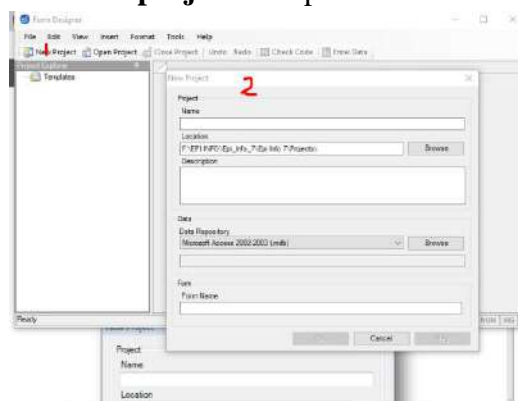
Form Designer

File Edit View Insert Format Tools Help

New Project Open Project Close Project Undo Redo Check Code Enter Data

Project Explorer

Templates

1

New Project

2

Project

Name

Location

F:\EPI INFO\Epi_Info_7\Epi Info 7\Projects\

Browse

Description

Data

Data Repository

Microsoft Access 2002-2003 (.mdb)

Browse

Form

Form Name

OK

Cancel

Help

Ready

Project

Name

Location